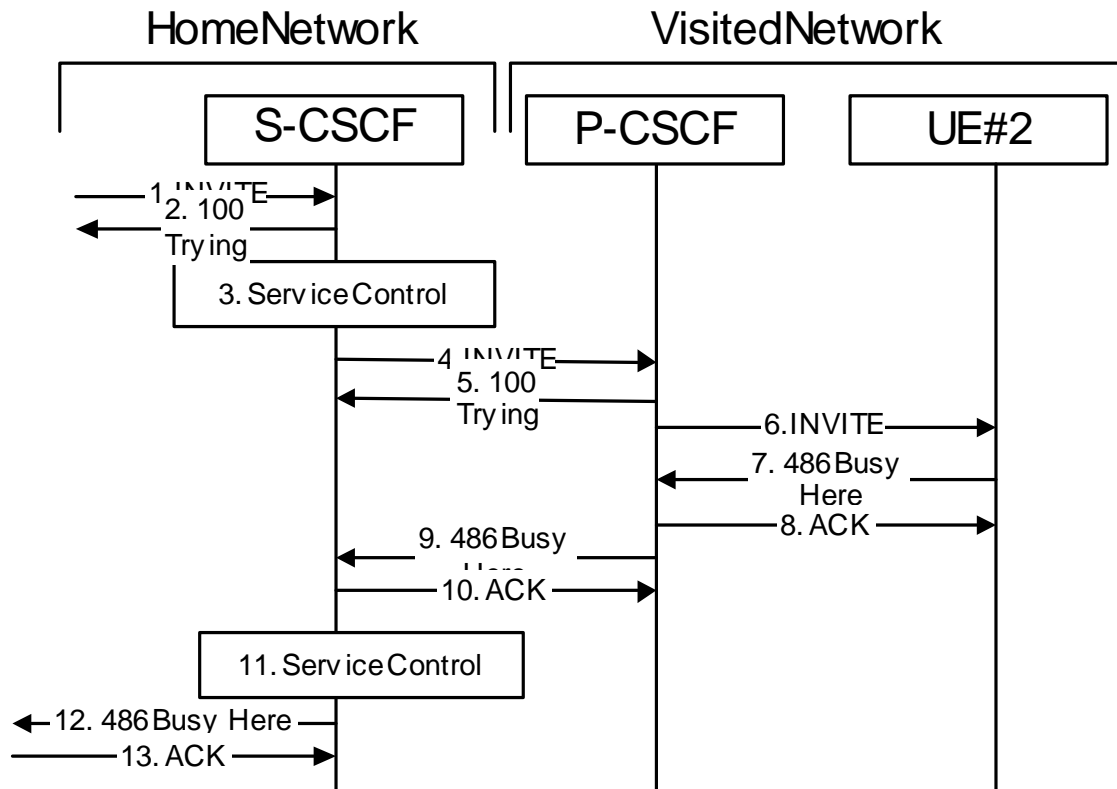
HomeNetwork

VisitedNetwork

S-CSCF

P-CSCF

UE#2

1. INVITE

2. 100 Trying

3. Service Control

4. INVITE

5. 100 Trying

6. INVITE

7. 486 Busy Here

8. ACK

9. 486 Busy Here

10. ACK

11. Service Control

12. 486 Busy Here

13. ACK